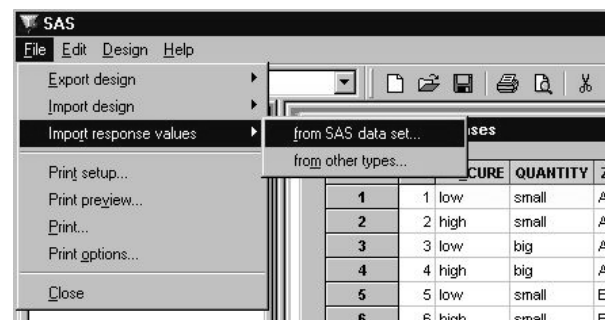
SAS
File Edit Design Help
Export design
Import design
Import response values
from SAS data set...
from other types...
Print setup...
Print preview...
Print...
Print options...
Close
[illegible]ses
| | | CURE | QUANTITY | Z |
|---|---|---|---|---|
| 1 | 1 | low | small | A |
| 2 | 2 | high | small | A |
| 3 | 3 | low | big | A |
| 4 | 4 | high | big | A |
| 5 | 5 | low | small | B |
| 6 | 6 | high | small | B |